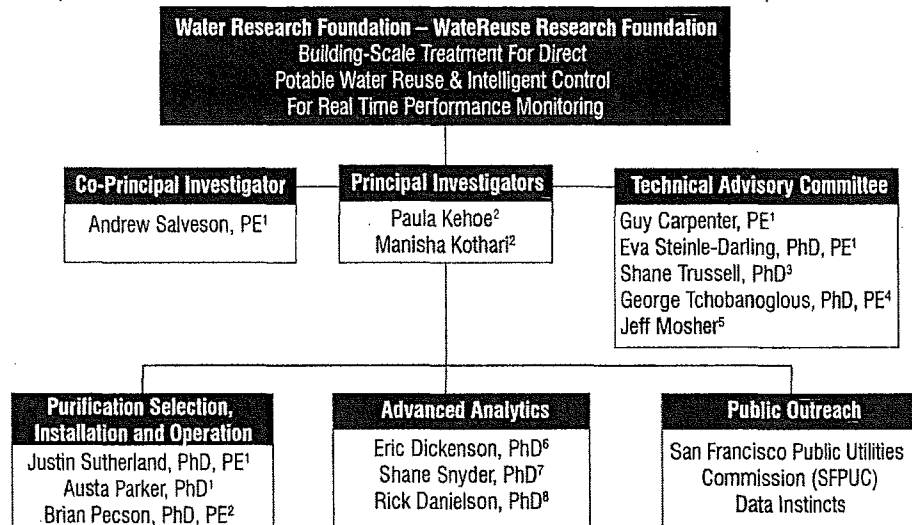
Water Research Foundation – WateReuse Research Foundation
Building-Scale Treatment For Direct Potable Water Reuse & Intelligent Control For Real Time Performance Monitoring

Co-Principal Investigator
Andrew Salveson, PE$^1$

Principal Investigators
Paula Kehoe$^2$
Manisha Kothari$^2$

Technical Advisory Committee
Guy Carpenter, PE$^1$
Eva Steinle-Darling, PhD, PE$^1$
Shane Trussell, PhD$^3$
George Tchobanoglous, PhD, PE$^4$
Jeff Mosher$^5$

Purification Selection, Installation and Operation
Justin Sutherland, PhD, PE$^1$
Austa Parker, PhD$^1$
Brian Pecson, PhD, PE$^2$

Advanced Analytics
Eric Dickenson, PhD$^6$
Shane Snyder, PhD$^7$
Rick Danielson, PhD$^8$

Public Outreach
San Francisco Public Utilities Commission (SFPUC)
Data Instincts